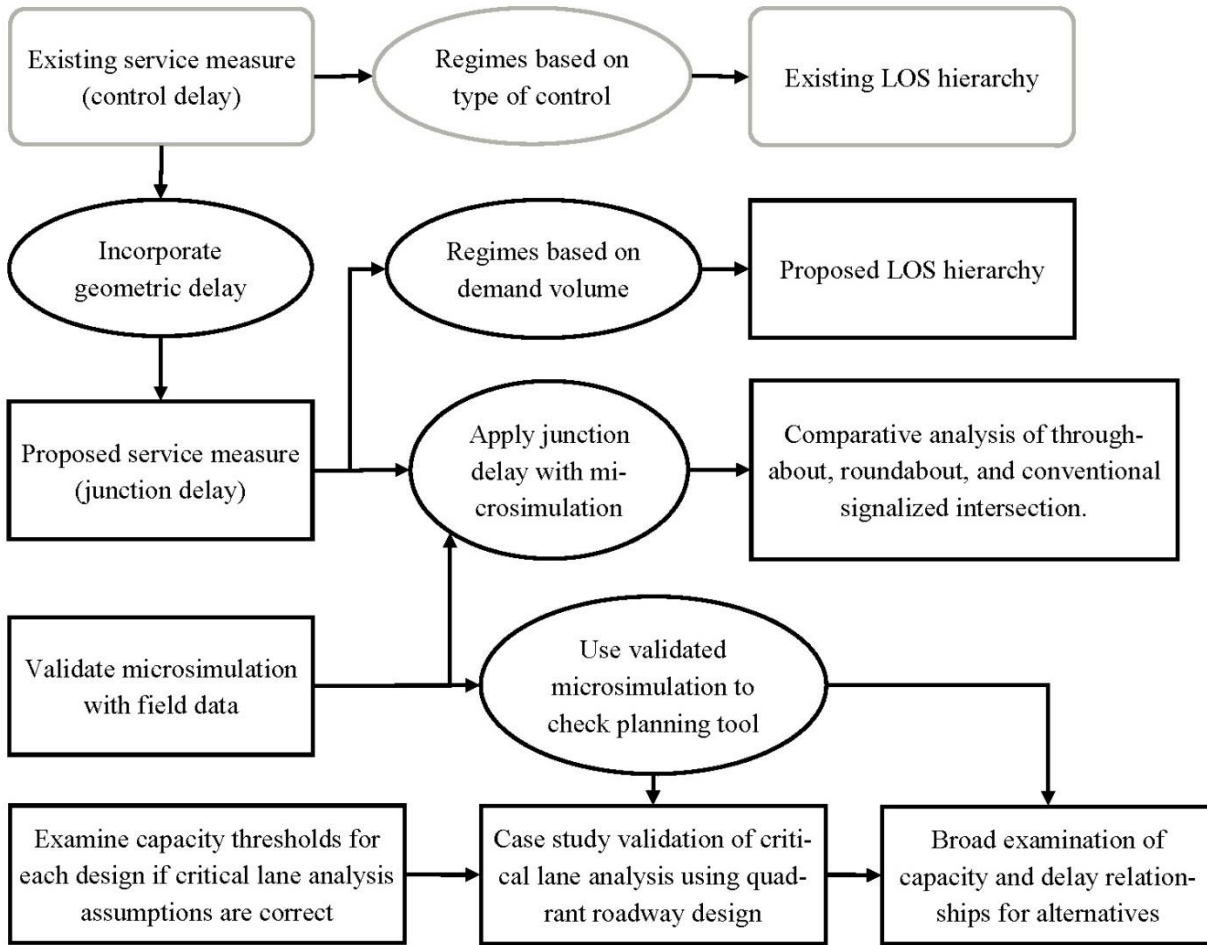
Existing service measure (control delay)

Regimes based on type of control

Existing LOS hierarchy

Incorporate geometric delay

Regimes based on demand volume

Proposed LOS hierarchy

Proposed service measure (junction delay)

Apply junction delay with microsimulation

Comparative analysis of throughabout, roundabout, and conventional signalized intersection.

Validate microsimulation with field data

Use validated microsimulation to check planning tool

Examine capacity thresholds for each design if critical lane analysis assumptions are correct

Case study validation of critical lane analysis using quadrant roadway design

Broad examination of capacity and delay relationships for alternatives